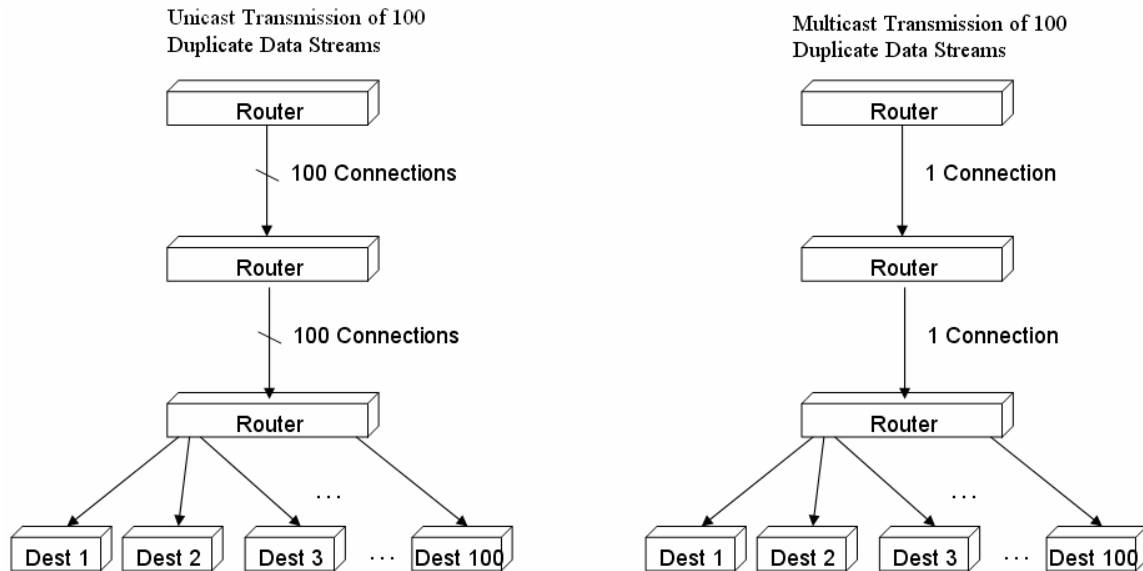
Unicast Transmission of 100 Duplicate Data Streams

Router

100 Connections

Router

100 Connections

Router

...

Dest 1

Dest 2

Dest 3

...

Dest 100

Multicast Transmission of 100 Duplicate Data Streams

Router

1 Connection

Router

1 Connection

Router

...

Dest 1

Dest 2

Dest 3

...

Dest 100